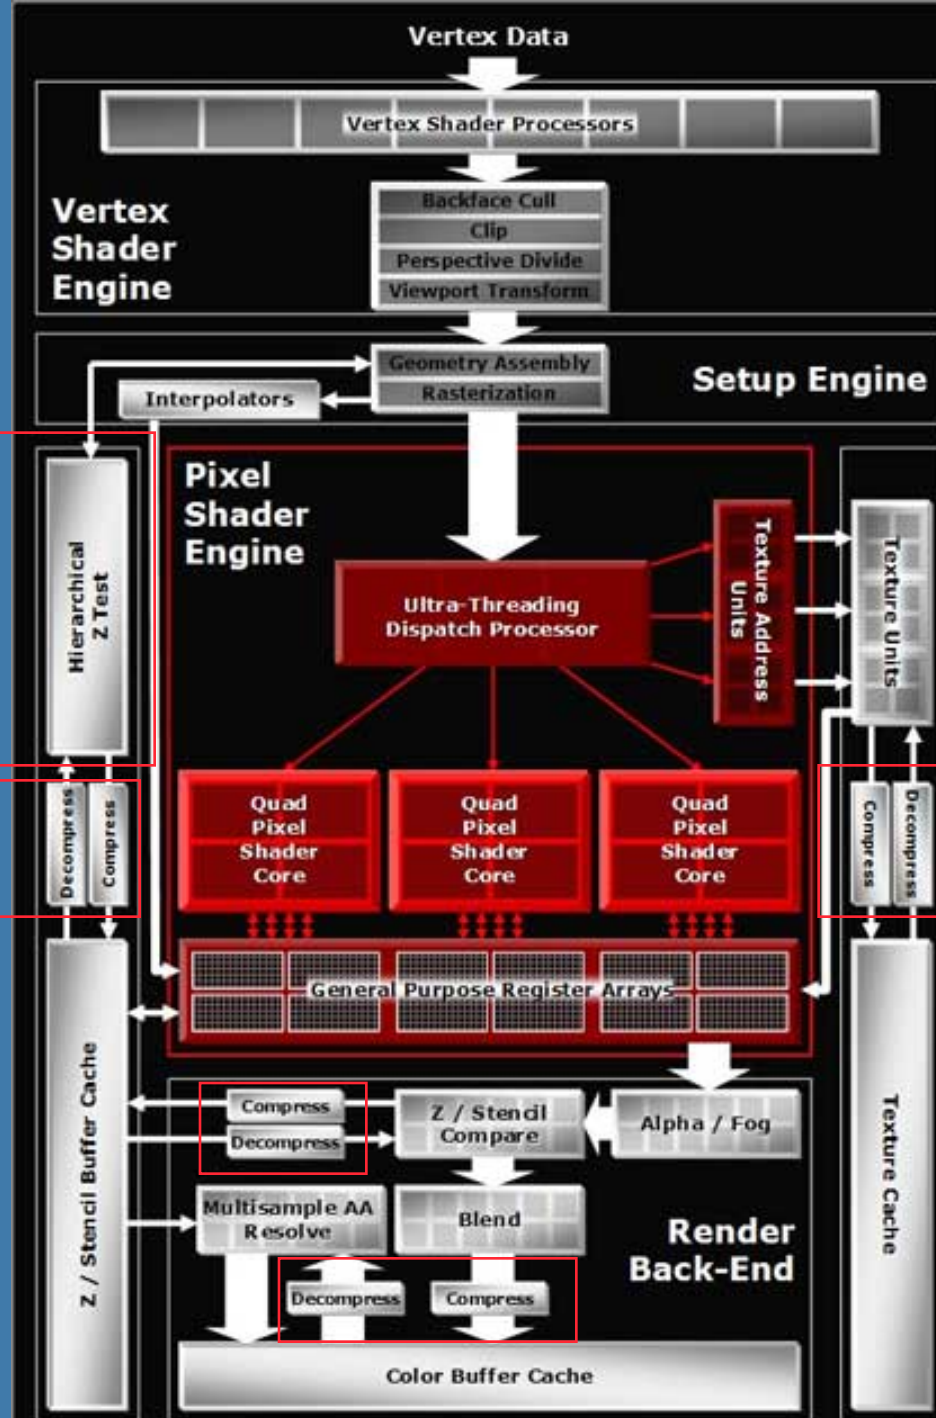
Vertex Data

Vertex Shader Processors

Vertex Shader Engine

Backface Cull
Clip
Perspective Divide
Viewport Transform

Geometry Assembly
Rasterization

Interpolators

Setup Engine

Hierarchical Z Test

Pixel Shader Engine

Ultra-Threading Dispatch Processor

Texture Address Units

Texture Units

Decompress
Compress

Quad Pixel Shader Core

Quad Pixel Shader Core

Quad Pixel Shader Core

Compress
Decompress

General Purpose Register Arrays

Z / Stencil Buffer Cache

Compress
Decompress

Z / Stencil Compare

Alpha / Fog

Texture Cache

Multisample AA Resolve

Blend

Render Back-End

Decompress
Compress

Color Buffer Cache